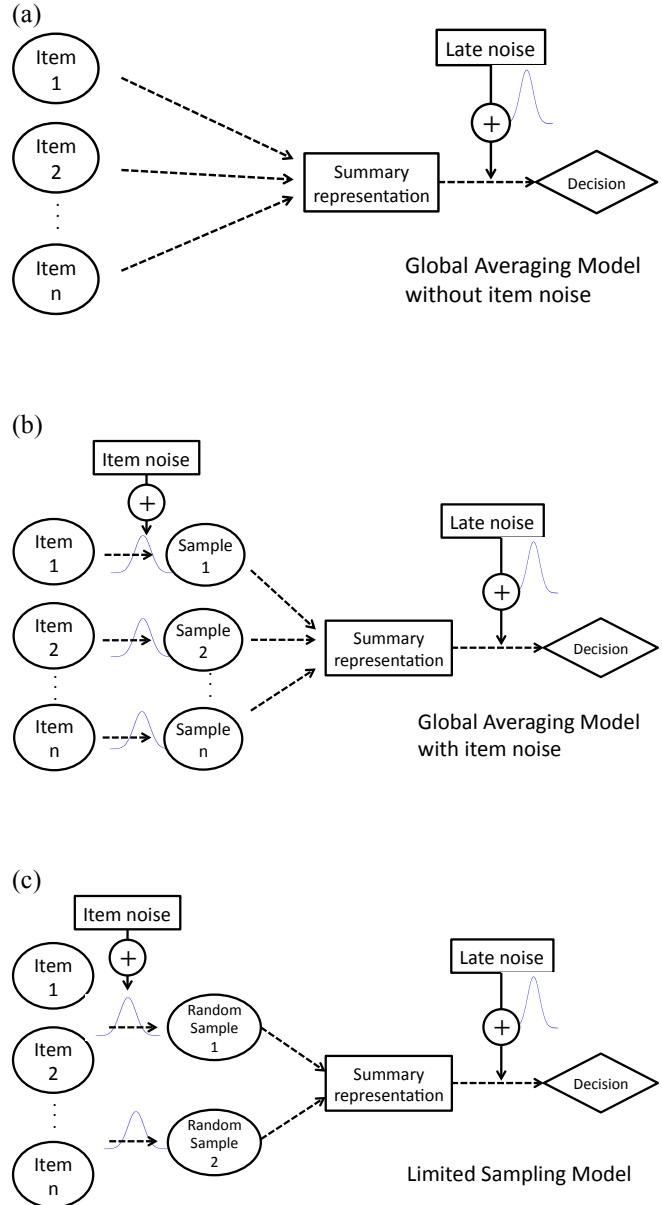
(a)

Item 1

Item 2

Item n

Late noise

+

Summary representation

Decision

Global Averaging Model without item noise

(b)

Item noise

+

Item 1

Sample 1

Item 2

Sample 2

Item n

Sample n

Late noise

+

Summary representation

Decision

Global Averaging Model with item noise

(c)

Item noise

+

Item 1

Item 2

Item n

Random Sample 1

Random Sample 2

Late noise

+

Summary representation

Decision

Limited Sampling Model